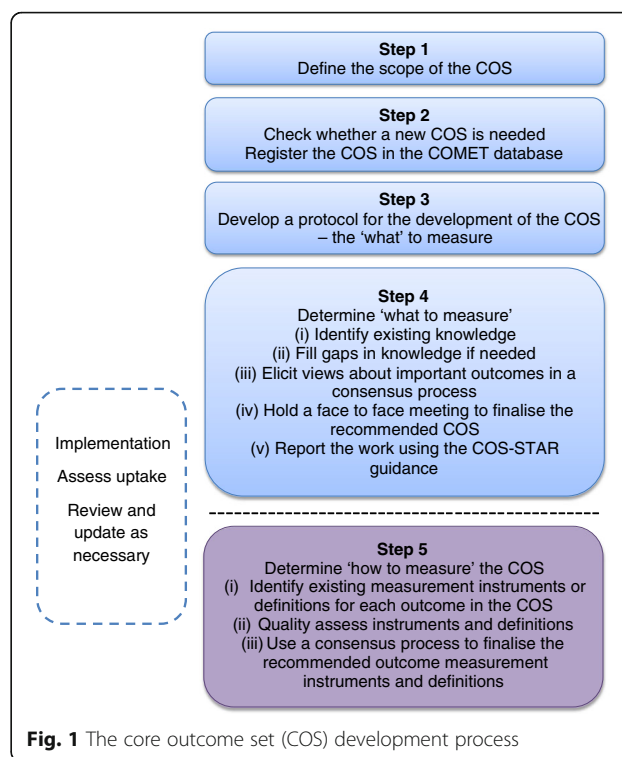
Step 1
Define the scope of the COS

Step 2
Check whether a new COS is needed
Register the COS in the COMET database

Step 3
Develop a protocol for the development of the COS – the 'what' to measure

Step 4
Determine 'what to measure'
(i) Identify existing knowledge
(ii) Fill gaps in knowledge if needed
(iii) Elicit views about important outcomes in a consensus process
(iv) Hold a face to face meeting to finalise the recommended COS
(v) Report the work using the COS-STAR guidance

Implementation

Assess uptake

Review and update as necessary

Step 5
Determine 'how to measure' the COS
(i) Identify existing measurement instruments or definitions for each outcome in the COS
(ii) Quality assess instruments and definitions
(iii) Use a consensus process to finalise the recommended outcome measurement instruments and definitions

Fig. 1 The core outcome set (COS) development process